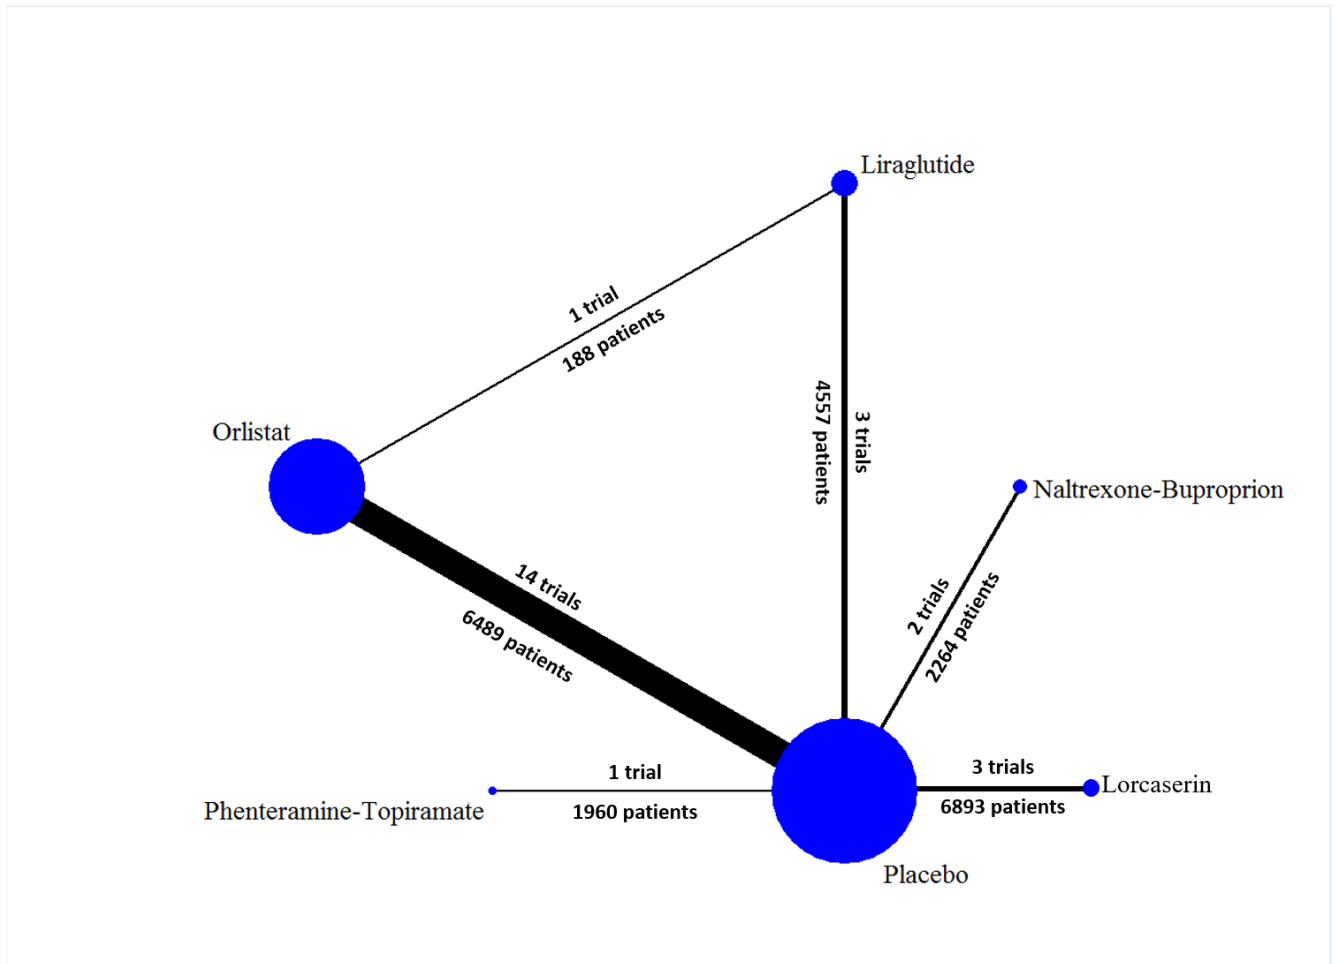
Liraglutide

1 trial
188 patients

4557 patients
3 trials

Orlistat

Naltrexone-Buproprion

14 trials
6489 patients

2 trials
2264 patients

1 trial
1960 patients

3 trials
6893 patients

Lorcaserin

Phenteramine-Topiramate

Placebo